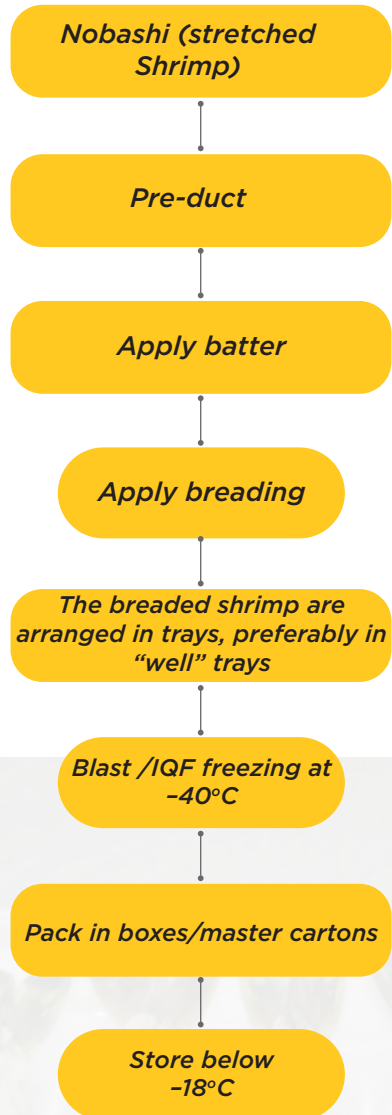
Nobashi (stretched Shrimp)

Pre-duct

Apply batter

Apply breading

The breaded shrimp are arranged in trays, preferably in “well” trays

Blast /IQF freezing at –40°C

Pack in boxes/master cartons

Store below –18°C